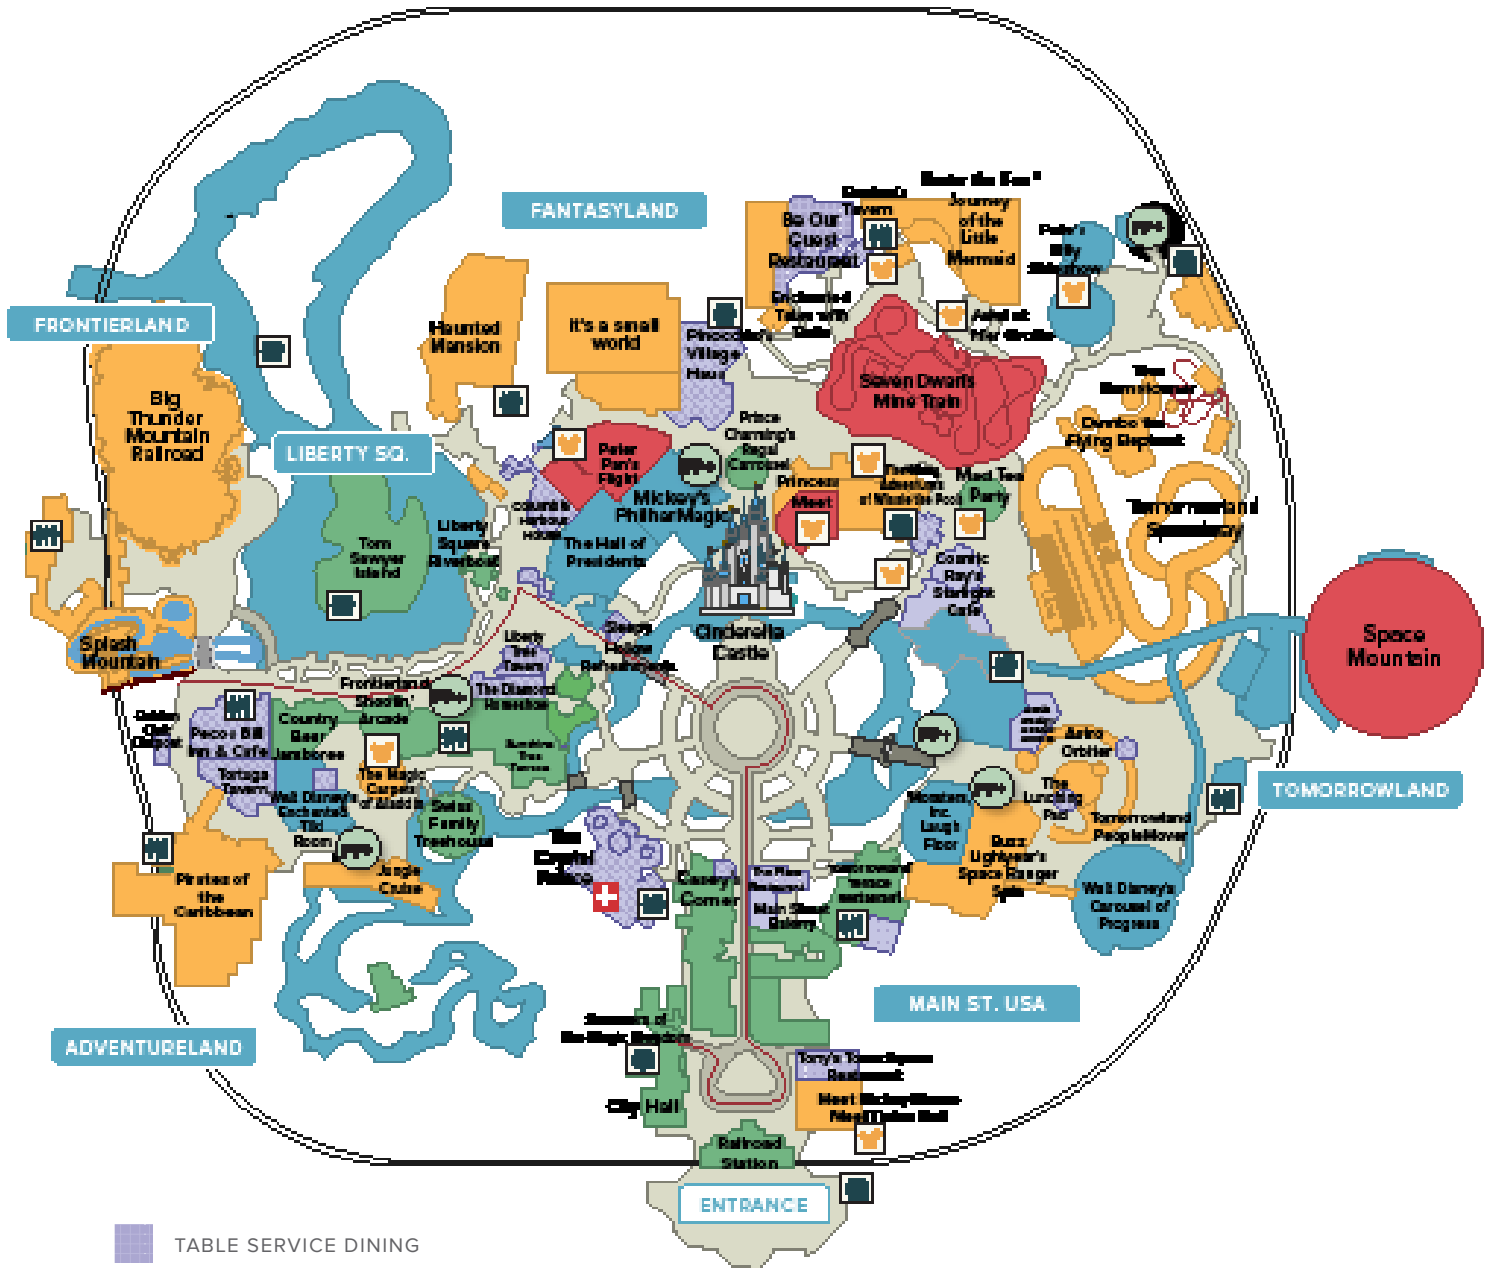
FANTASYLAND

FRONTIERLAND

LIBERTY SQ.

TOMORROWLAND

MAIN ST. USA

ADVENTURELAND

ENTRANCE

TABLE SERVICE DINING

Big Thunder Mountain Railroad

Haunted Mansion

It's a small world

Be Our Guest Restaurant

Gaston's Tavern

Under the Sea ~ Journey of the Little Mermaid

Pete's Silly Sideshow

Enchanted Tales with Belle

Ariel's Grotto

Pinocchio's Village Haus

Seven Dwarfs Mine Train

The Barnstormer

Dumbo the Flying Elephant

Prince Charming's Regal Carrousel

Peter Pan's Flight

Mickey's PhilharMagic

Princess Fairytale Hall

The Many Adventures of Winnie the Pooh

Mad Tea Party

Tomorrowland Speedway

Tom Sawyer Island

Liberty Square Riverboat

Columbia Harbour House

The Hall of Presidents

Cinderella Castle

Cosmic Ray's Starlight Cafe

Space Mountain

Splash Mountain

Liberty Tree Tavern

Sleepy Hollow Refreshments

Frontierland Shootin' Arcade

The Diamond Horseshoe

Golden Oak Outpost

Pecos Bill Tall Tale Inn & Cafe

Country Bear Jamboree

Tortuga Tavern

The Magic Carpets of Aladdin

Walt Disney's Enchanted Tiki Room

Swiss Family Treehouse

Sunshine Tree Terrace

Astro Orbiter

The Lunching Pad

Tomorrowland Transit Authority PeopleMover

Monsters, Inc. Laugh Floor

Buzz Lightyear's Space Ranger Spin

Walt Disney's Carousel of Progress

The Crystal Palace

Casey's Corner

The Plaza Restaurant

Main Street Bakery

Tomorrowland Terrace Restaurant

Pirates of the Caribbean

Jungle Cruise

Sorcerers of the Magic Kingdom

City Hall

Tony's Town Square Restaurant

Meet Mickey Mouse at Town Square Theater

Railroad Station